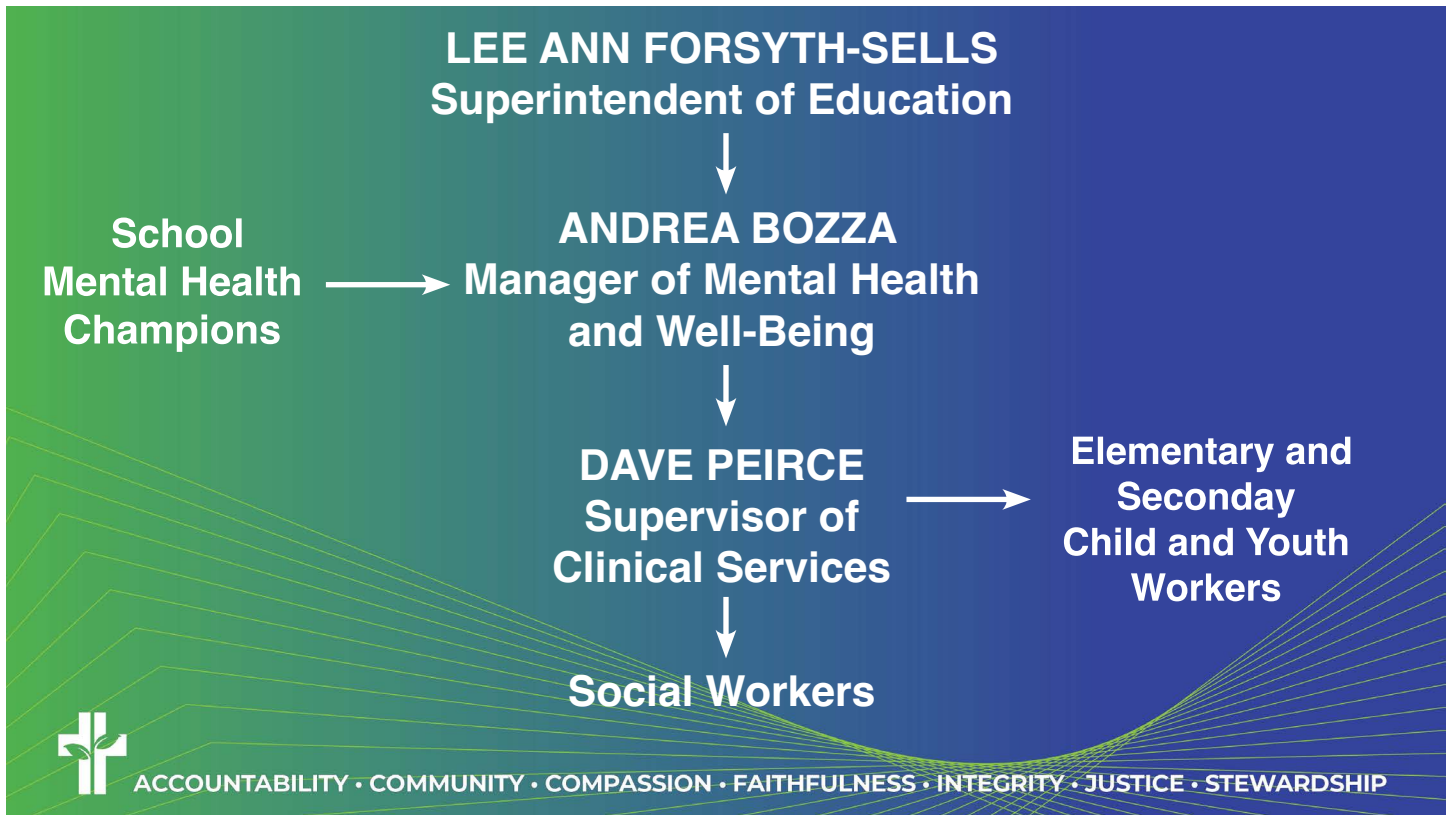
LEE ANN FORSYTH-SELLS
Superintendent of Education

School
Mental Health
Champions

ANDREA BOZZA
Manager of Mental Health and Well-Being

DAVE PEIRCE
Supervisor of Clinical Services

Elementary and
Seconday
Child and Youth
Workers

Social Workers

ACCOUNTABILITY • COMMUNITY • COMPASSION • FAITHFULNESS • INTEGRITY • JUSTICE • STEWARDSHIP